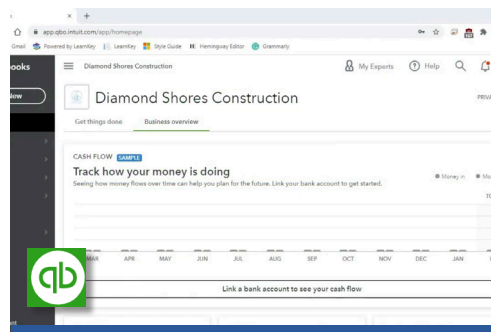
× +

app.qbo.intuit.com/app/homepage

Gmail Powered by LearnKey LearnKey Style Guide Hemingway Editor Grammarly

ooks

New

Diamond Shores Construction

My Experts Help

PRIVA

Diamond Shores Construction

Get things done Business overview

CASH FLOW SAMPLE

Track how your money is doing

Seeing how money flows over time can help you plan for the future. Link your bank account to get started.

Money in Mo

TO

MAR APR MAY JUN JUL AUG SEP OCT NOV DEC JAN F

Link a bank account to see your cash flow

qb